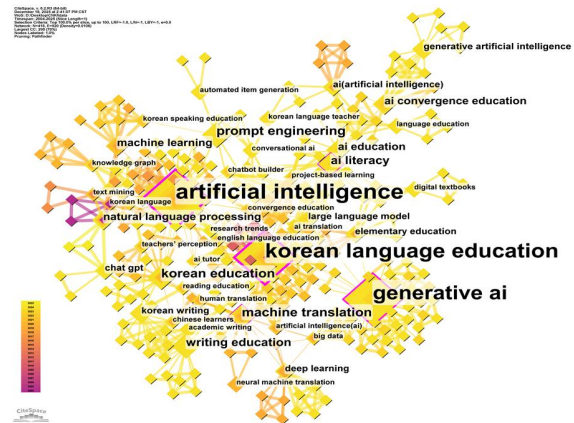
CiteSpace, v. 6.2.R5 (64-bit)
December 18, 2023 at 2:41:07 PM CST
WoS: D:\Desktop\CiteSpace
Timespan: 2004-2024 (Slice Length=1)
Selection Criteria: Top 100.0% per slice, up to 100, LRF=1.0, L/N=1, LBY=1, e=0.0
Network: N=516, E=2529 (Density=0.019)
Largest CC: 355 (70%)
Nodes Labeled: 1.0%
Pruning: Pathfinder

generative artificial intelligence
automated item generation
ai(artificial intelligence)
ai convergence education
korean speaking education
korean language teacher
language education
prompt engineering
machine learning
ai education
conversational ai
ai literacy
knowledge graph
chatbot builder
project-based learning
text mining
artificial intelligence
digital textbooks
korean language
convergence education
natural language processing
large language model
research trends
ai translation
elementary education
english language education
teachers' perception
korean language education
ai tutor
chat gpt
korean education
reading education
generative ai
human translation
korean writing
chinese learners
machine translation
academic writing
artificial intelligence(ai)
big data
writing education
deep learning
neural machine translation
CiteSpace